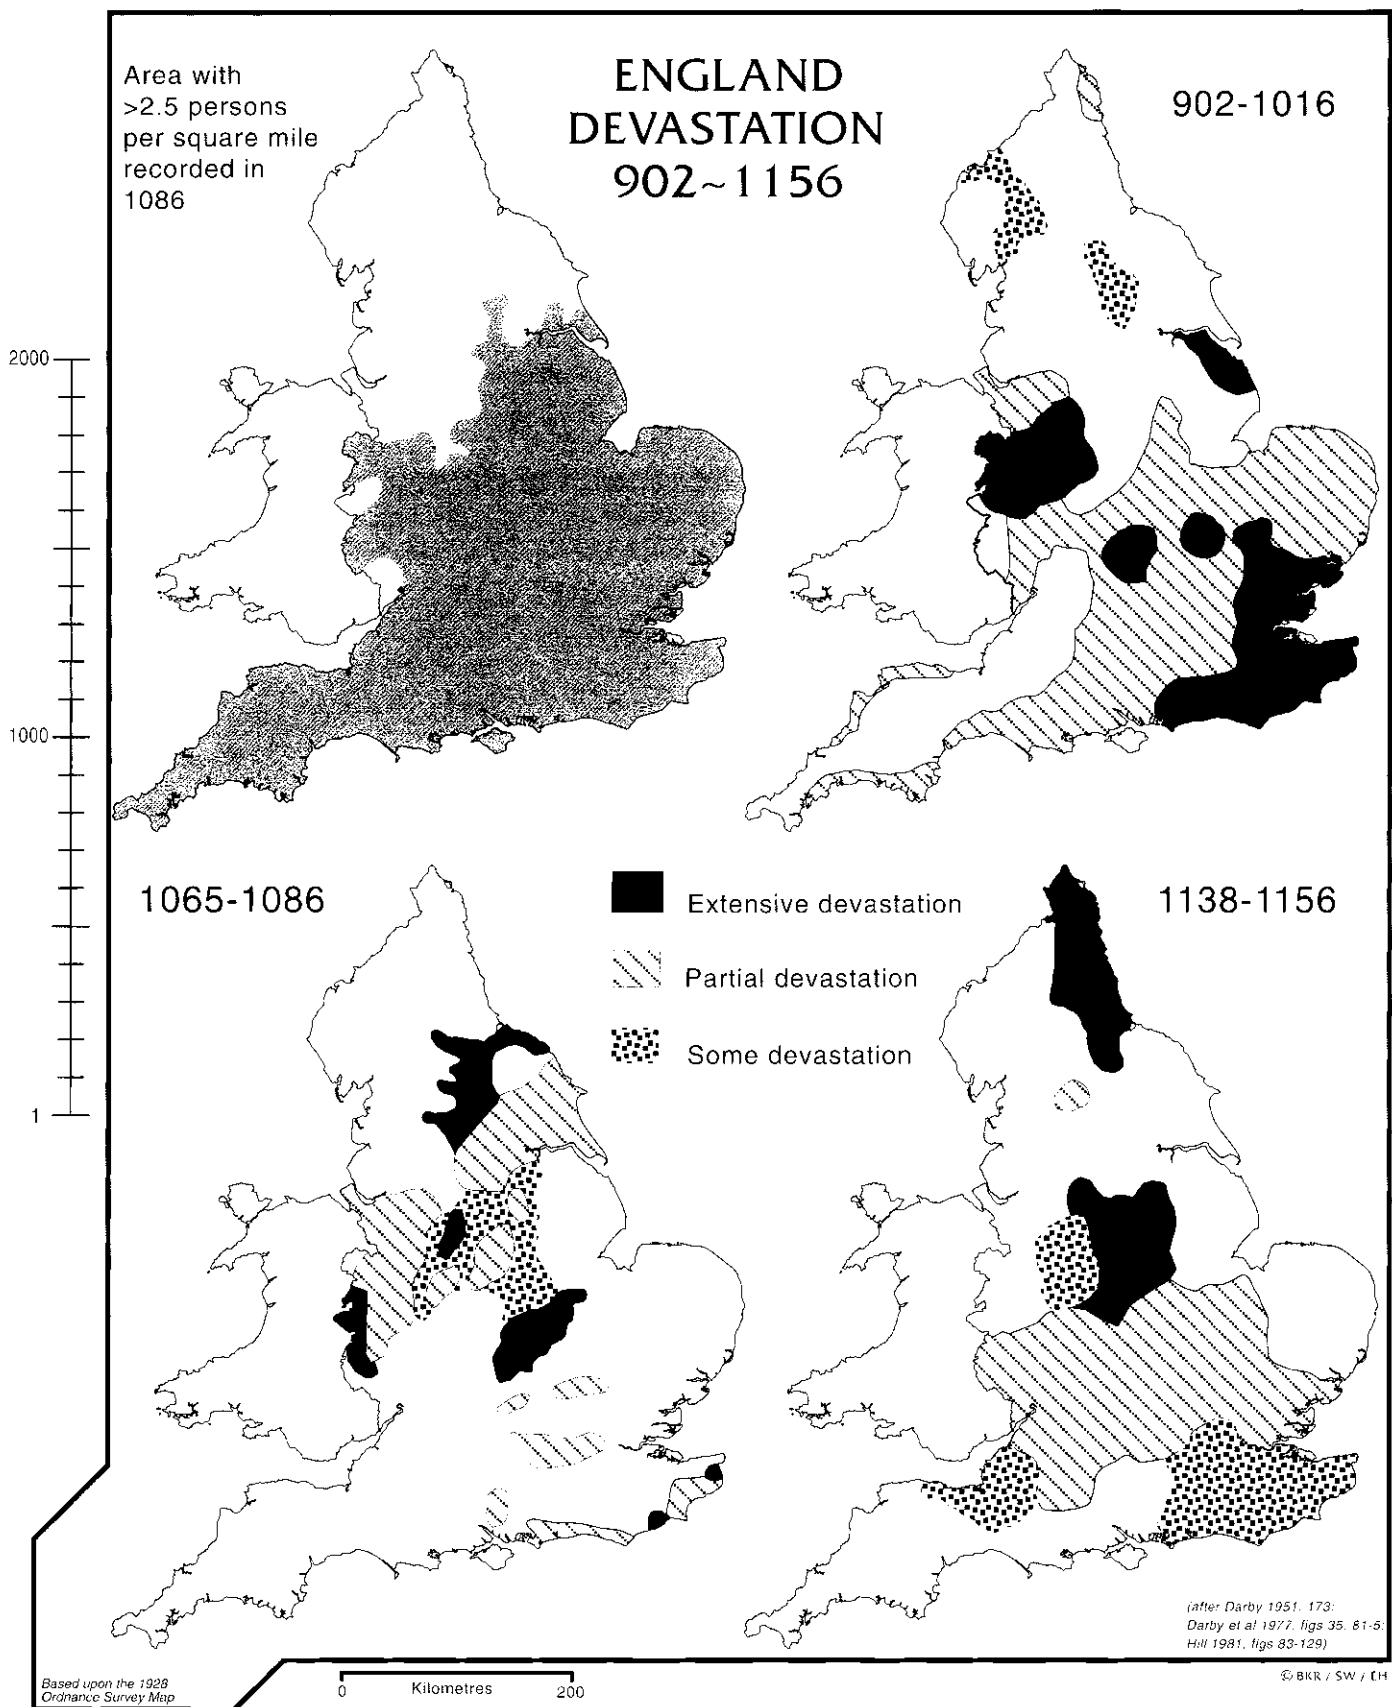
Area with >2.5 persons per square mile recorded in 1086

ENGLAND DEVASTATION 902~1156

902-1016

2000

1000

1

1065-1086

Extensive devastation

Partial devastation

Some devastation

1138-1156

(after Darby 1951, 173; Darby et al 1977, figs 35, 81-5; Hill 1981, figs 83-129)

Based upon the 1928 Ordnance Survey Map

0 Kilometres 200

© BKR / SW / EH